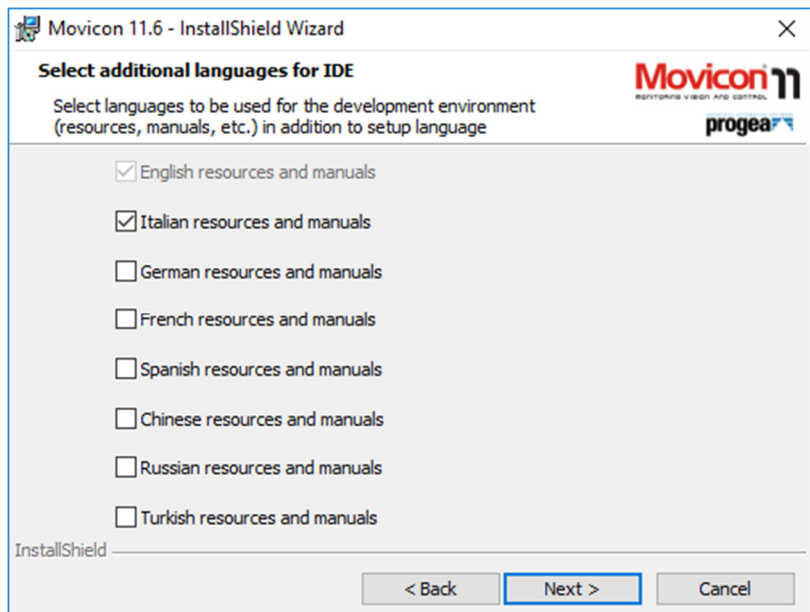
Movicon 11.6 - InstallShield Wizard

×

Select additional languages for IDE

Select languages to be used for the development environment (resources, manuals, etc.) in addition to setup language

Movicon 11
MONITORING VISION AND CONTROL
progea

English resources and manuals

Italian resources and manuals

German resources and manuals

French resources and manuals

Spanish resources and manuals

Chinese resources and manuals

Russian resources and manuals

Turkish resources and manuals

InstallShield

< Back

Next >

Cancel